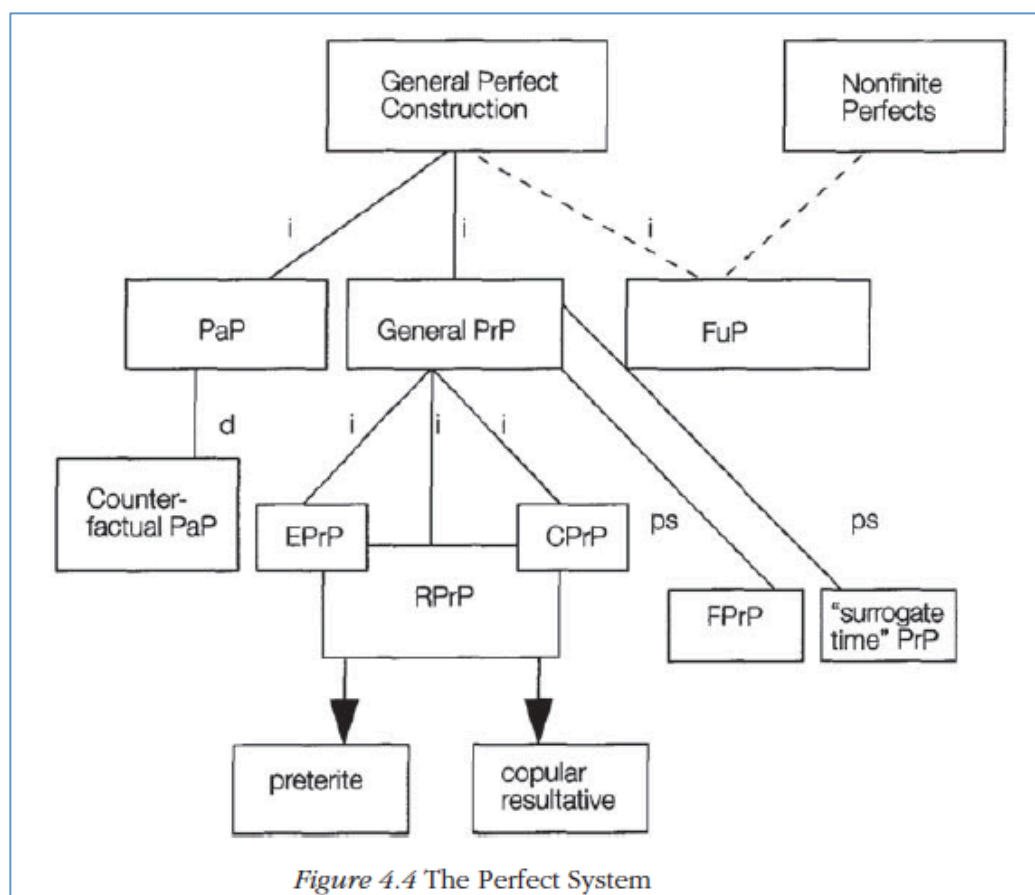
General Perfect Construction

Nonfinite Perfects

i

i

i

PaP

General PrP

FuP

d

i

i

i

Counter-factual PaP

EPrP

CPrP

ps

ps

RPrP

FPrP

"surrogate time" PrP

preterite

copular resultative

Figure 4.4 The Perfect System